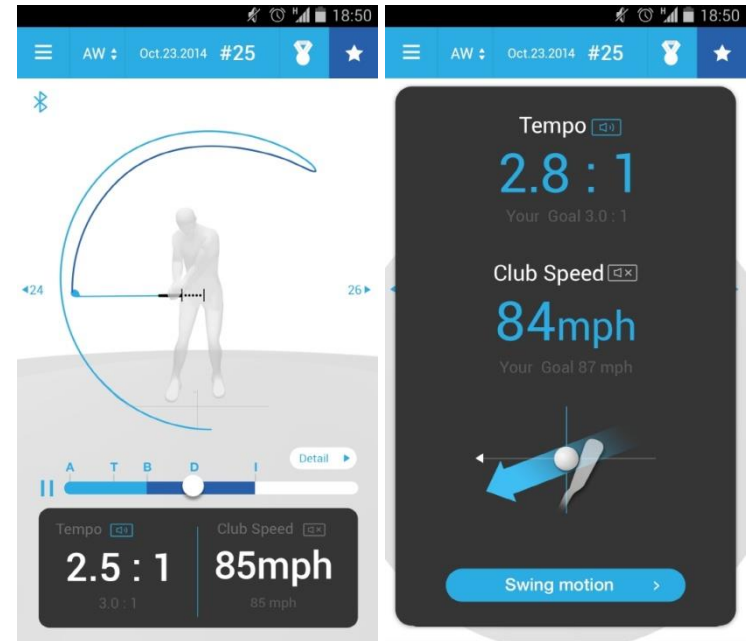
18:50
AW Oct.23.2014 #25

24
26

A T B D I
Detail

Tempo
2.5 : 1
3.0 : 1

Club Speed
85mph
85 mph

18:50
AW Oct.23.2014 #25

Tempo
2.8 : 1
Your Goal 3.0 : 1

Club Speed
84mph
Your Goal 87 mph

Swing motion